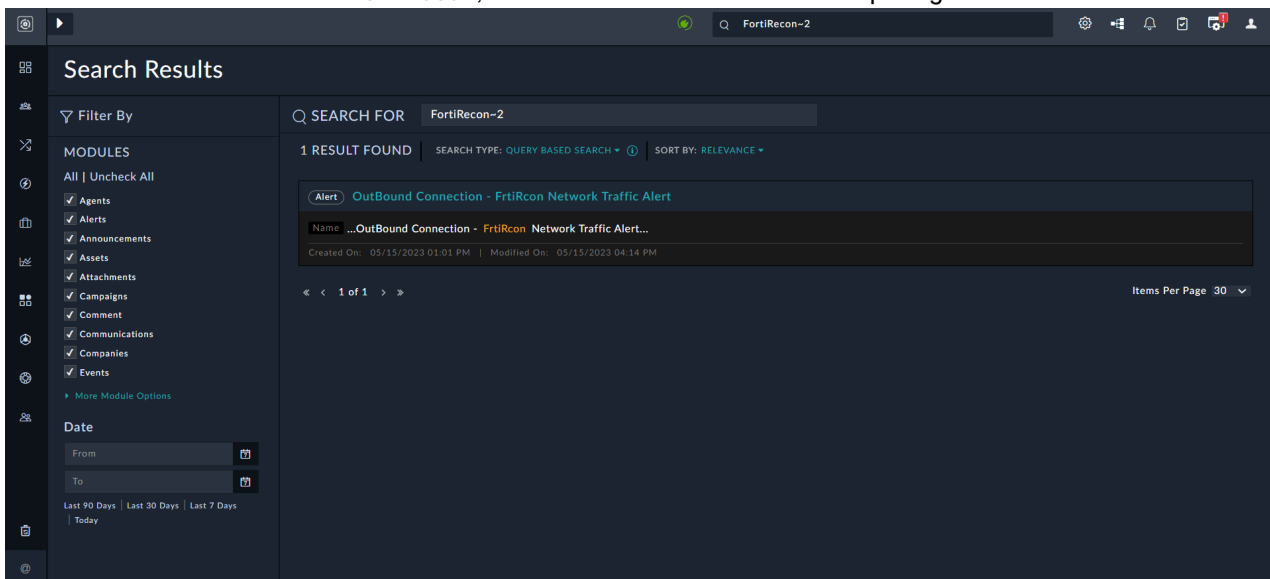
FortiRecon~2

Search Results

Filter By

MODULES

All | Uncheck All

Agents
Alerts
Announcements
Assets
Attachments
Campaigns
Comment
Communications
Companies
Events

More Module Options

Date

From

To

Last 90 Days | Last 30 Days | Last 7 Days | Today

SEARCH FOR FortiRecon~2

1 RESULT FOUND SEARCH TYPE: QUERY BASED SEARCH SORT BY: RELEVANCE

Alert OutBound Connection - FrtiRcon Network Traffic Alert

Name ...OutBound Connection - FrtiRcon Network Traffic Alert...

Created On: 05/15/2023 01:01 PM | Modified On: 05/15/2023 04:14 PM

« ‹ 1 of 1 › »

Items Per Page 30